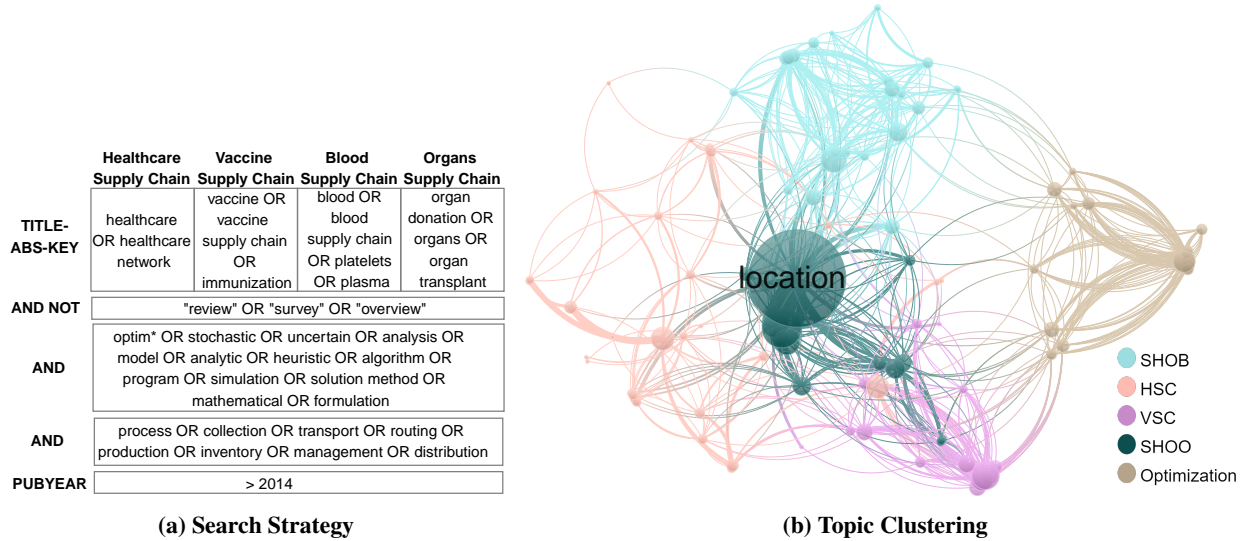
| | Healthcare Supply Chain | Vaccine Supply Chain | Blood Supply Chain | Organs Supply Chain |
|---|---|---|---|---|
| TITLE-ABS-KEY | healthcare OR healthcare network | vaccine OR vaccine supply chain OR immunization | blood OR blood supply chain OR platelets OR plasma | organ donation OR organs OR organ transplant |
| AND NOT | "review" OR "survey" OR "overview" | | | |
| AND | optim* OR stochastic OR uncertain OR analysis OR model OR analytic OR heuristic OR algorithm OR program OR simulation OR solution method OR mathematical OR formulation | | | |
| AND | process OR collection OR transport OR routing OR production OR inventory OR management OR distribution | | | |
| PUBYEAR | > 2014 | | | |

(a) Search Strategy

location

SHOB
HSC
VSC
SHOO
Optimization

(b) Topic Clustering